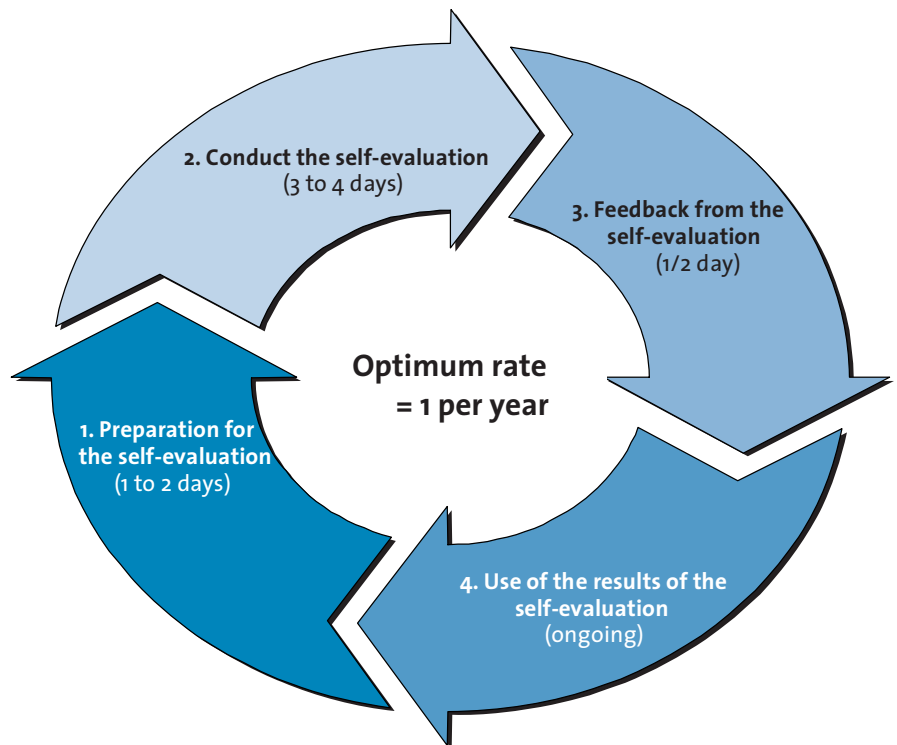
2. Conduct the self-evaluation
(3 to 4 days)

3. Feedback from the self-evaluation
(1/2 day)

Optimum rate
= 1 per year

1. Preparation for the self-evaluation
(1 to 2 days)

4. Use of the results of the self-evaluation
(ongoing)